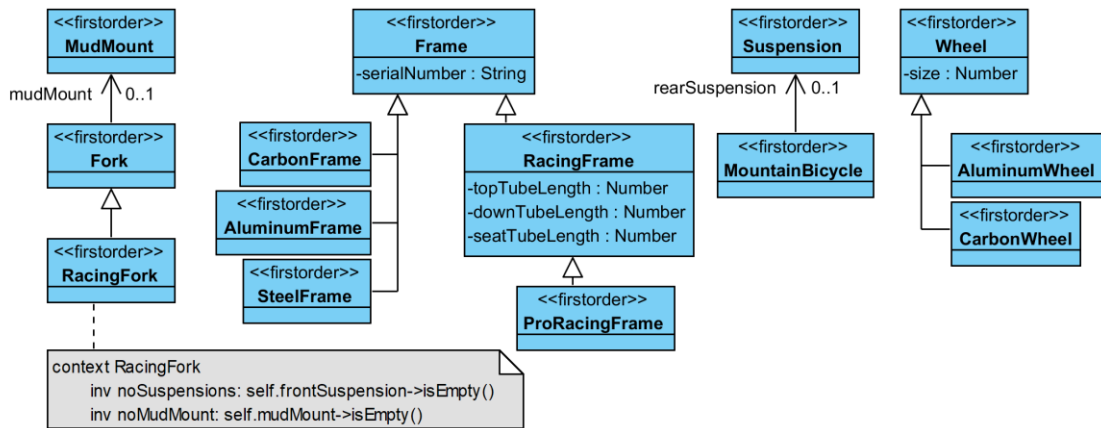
<<firstorder>>
MudMount

mudMount 0..1

<<firstorder>>
Fork

<<firstorder>>
RacingFork

<<firstorder>>
Frame
-serialNumber : String

<<firstorder>>
CarbonFrame

<<firstorder>>
AluminumFrame

<<firstorder>>
SteelFrame

<<firstorder>>
RacingFrame
-topTubeLength : Number
-downTubeLength : Number
-seatTubeLength : Number

<<firstorder>>
ProRacingFrame

<<firstorder>>
Suspension

rearSuspension 0..1

<<firstorder>>
MountainBicycle

<<firstorder>>
Wheel
-size : Number

<<firstorder>>
AluminumWheel

<<firstorder>>
CarbonWheel

context RacingFork
inv noSuspensions: self.frontSuspension->isEmpty()
inv noMudMount: self.mudMount->isEmpty()